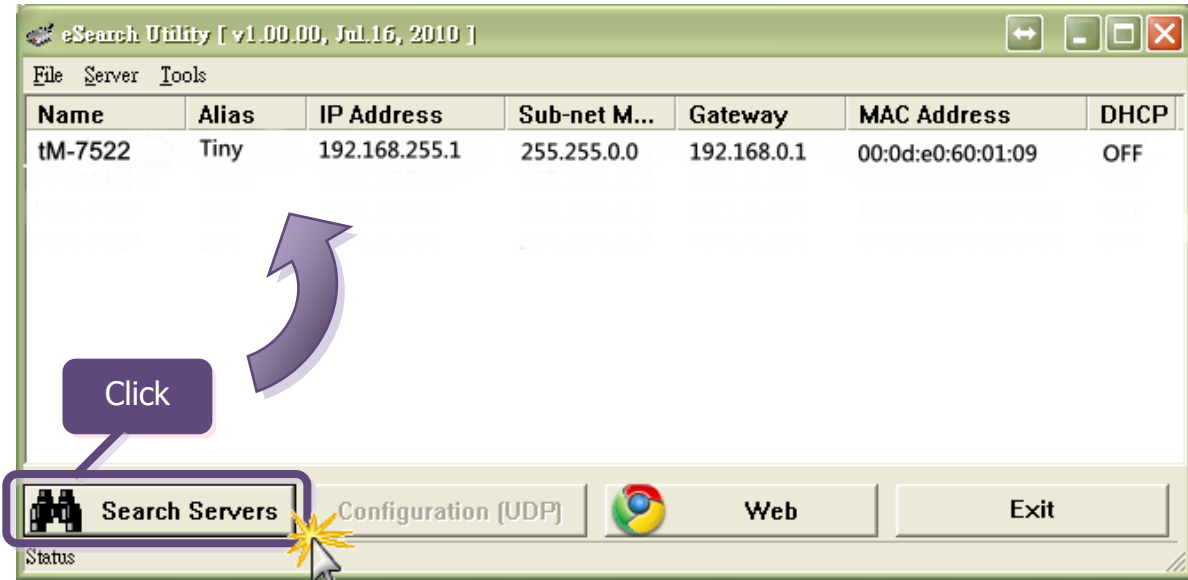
eSearch Utility [ v1.00.00, Jul.16, 2010 ]

File Server Tools

| Name | Alias | IP Address | Sub-net M... | Gateway | MAC Address | DHCP |
|---|---|---|---|---|---|---|
| tM-7522 | Tiny | 192.168.255.1 | 255.255.0.0 | 192.168.0.1 | 00:0d:e0:60:01:09 | OFF |

Click

Search Servers

Configuration (UDP)

Web

Exit

Status